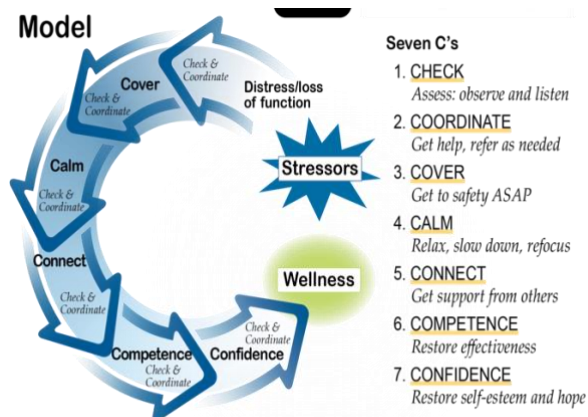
Model

Check & Coordinate

Cover

Check & Coordinate

Distress/loss of function

Calm

Check & Coordinate

Stressors

Connect

Check & Coordinate

Wellness

Check & Coordinate

Competence

Check & Coordinate

Confidence

Seven C's

1. CHECK
Assess: observe and listen

2. COORDINATE
Get help, refer as needed

3. COVER
Get to safety ASAP

4. CALM
Relax, slow down, refocus

5. CONNECT
Get support from others

6. COMPETENCE
Restore effectiveness

7. CONFIDENCE
Restore self-esteem and hope